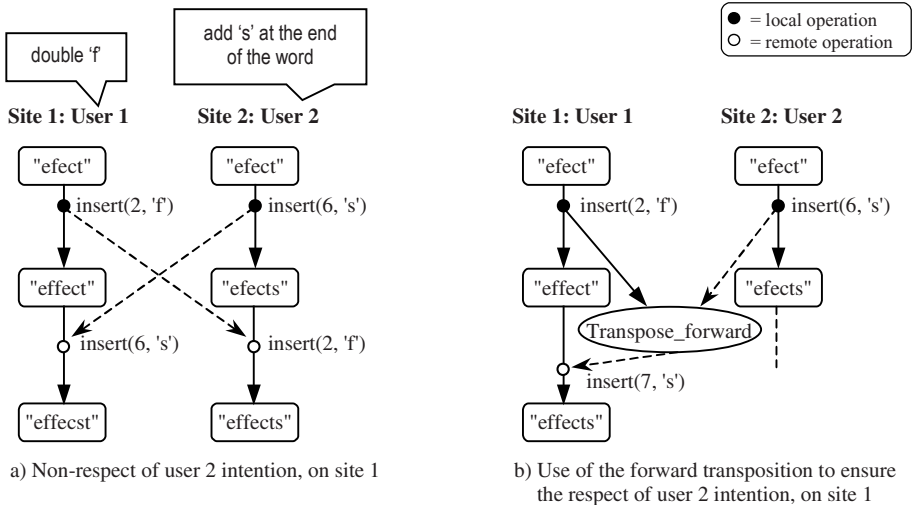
double 'f'

add 's' at the end of the word

Site 1: User 1

Site 2: User 2

"efect"

"efect"

insert(2, 'f')

insert(6, 's')

"effect"

"efects"

insert(6, 's')

insert(2, 'f')

"effecst"

"effects"

a) Non-respect of user 2 intention, on site 1

● = local operation
○ = remote operation

Site 1: User 1

Site 2: User 2

"efect"

"efect"

insert(2, 'f')

insert(6, 's')

"effect"

Transpose_forward

"efects"

insert(7, 's')

"effects"

b) Use of the forward transposition to ensure the respect of user 2 intention, on site 1